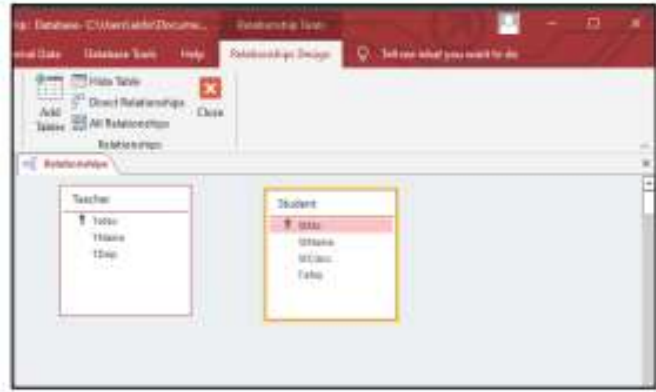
: Database- C:\Users\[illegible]\Docume... Relationship Tools

ernal Data Database Tools Help Relationships Design Tell me what you want to do

Add Tables
Hide Table
Direct Relationships
All Relationships
Close
Relationships

Relationships

Teacher
TeNo
TName
TDep

Student
StNo
StName
StClass
TeNo